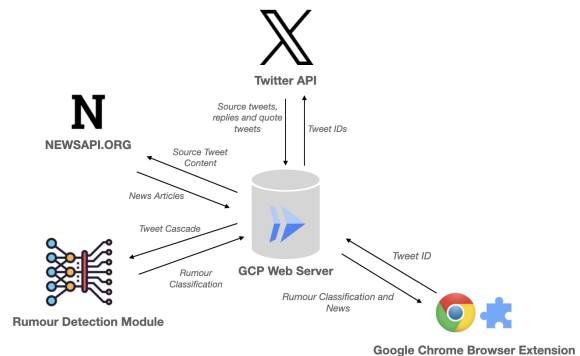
Twitter API

Source tweets, replies and quote tweets

Tweet IDs

N

NEWSAPI.ORG

Source Tweet Content

News Articles

Tweet Cascade

Rumour Classification

GCP Web Server

Tweet ID

Rumour Classification and News

Rumour Detection Module

Google Chrome Browser Extension